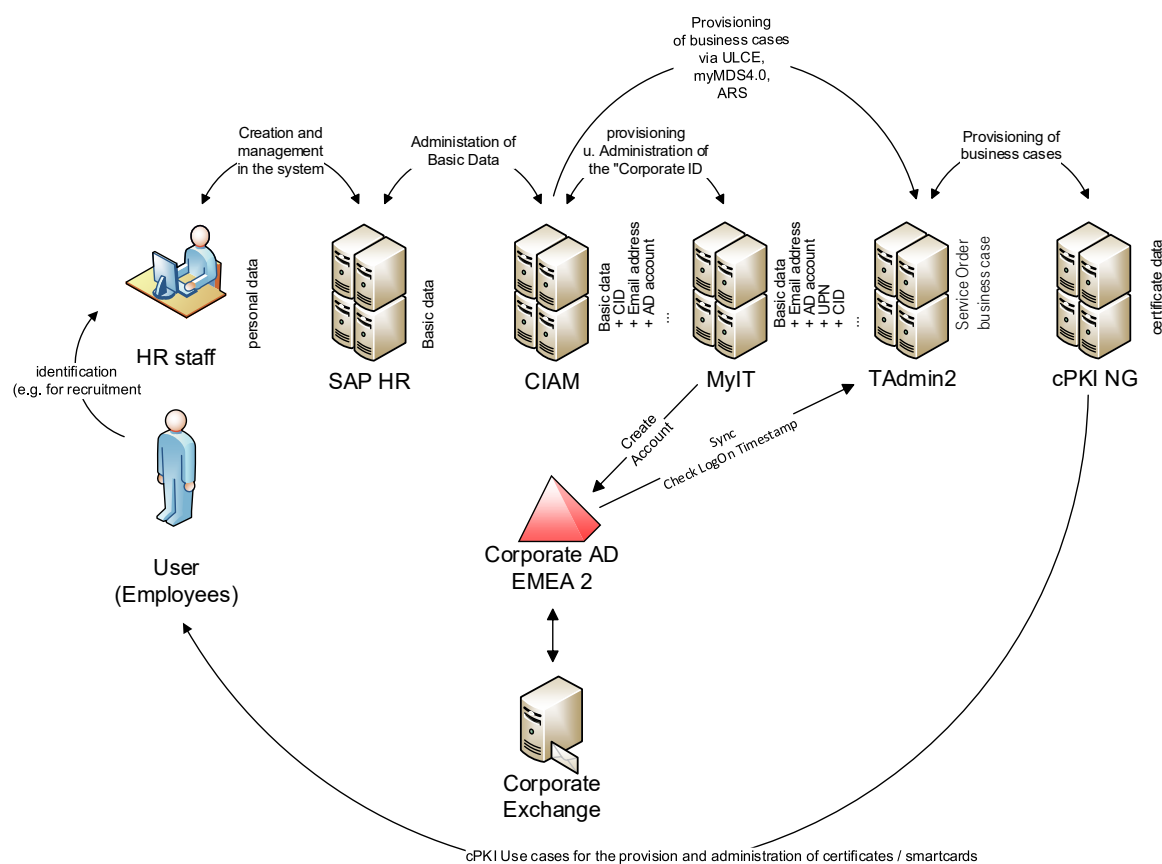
Provisioning of business cases via ULCE, myMDS4.0, ARS

Creation and management in the system

Administation of Basic Data

provisioning u. Administration of the "Corporate ID

Provisioning of business cases

personal data

Basic data

Basic data
+ CID
+ Email address
+ AD account
...

Basic data
+ Email address
+ AD account
+ UPN
+ CID
...

Service Order
business case

certificate data

HR staff

SAP HR

CIAM

MyIT

TAdmin2

cPKI NG

identification
(e.g. for recruitment

User
(Employees)

Create Account

Sync
Check LogOn Timestamp

Corporate AD
EMEA 2

Corporate Exchange

cPKI Use cases for the provision and administration of certificates / smartcards